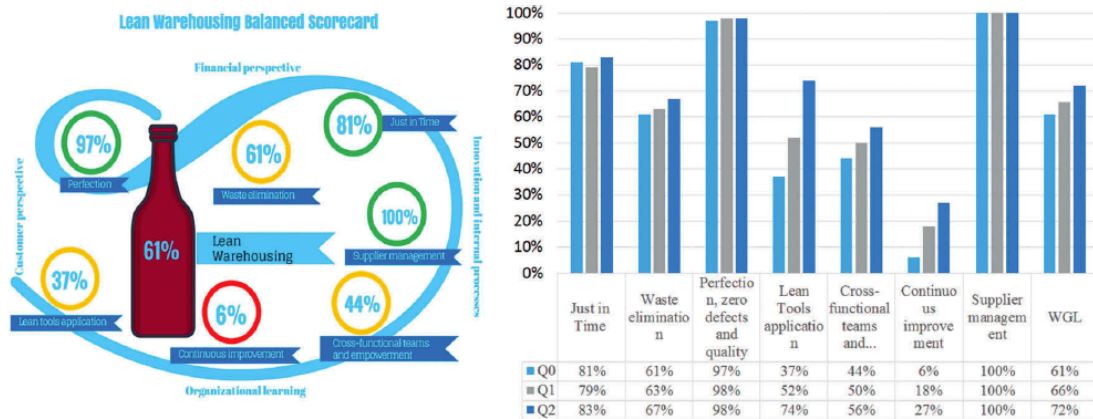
Lean Warehousing Balanced Scorecard

Financial perspective

Customer perspective

Innovation and internal processes

Organizational learning

97%
Perfection

61%
Waste elimination

81%
Just in Time

100%
Supplier management

61%

Lean Warehousing

37%
Lean tools application

6%
Continuous improvement

44%
Cross-functional teams and empowerment

100%
90%
80%
70%
60%
50%
40%
30%
20%
10%
0%

| | Just in Time | Waste eliminatio n | Perfectio n, zero defects and quality | Lean Tools applicatio n | Cross-functional teams and... | Continuo us improvement | Supplier managem ent | WGL |
|---|---|---|---|---|---|---|---|---|
| Q0 | 81% | 61% | 97% | 37% | 44% | 6% | 100% | 61% |
| Q1 | 79% | 63% | 98% | 52% | 50% | 18% | 100% | 66% |
| Q2 | 83% | 67% | 98% | 74% | 56% | 27% | 100% | 72% |